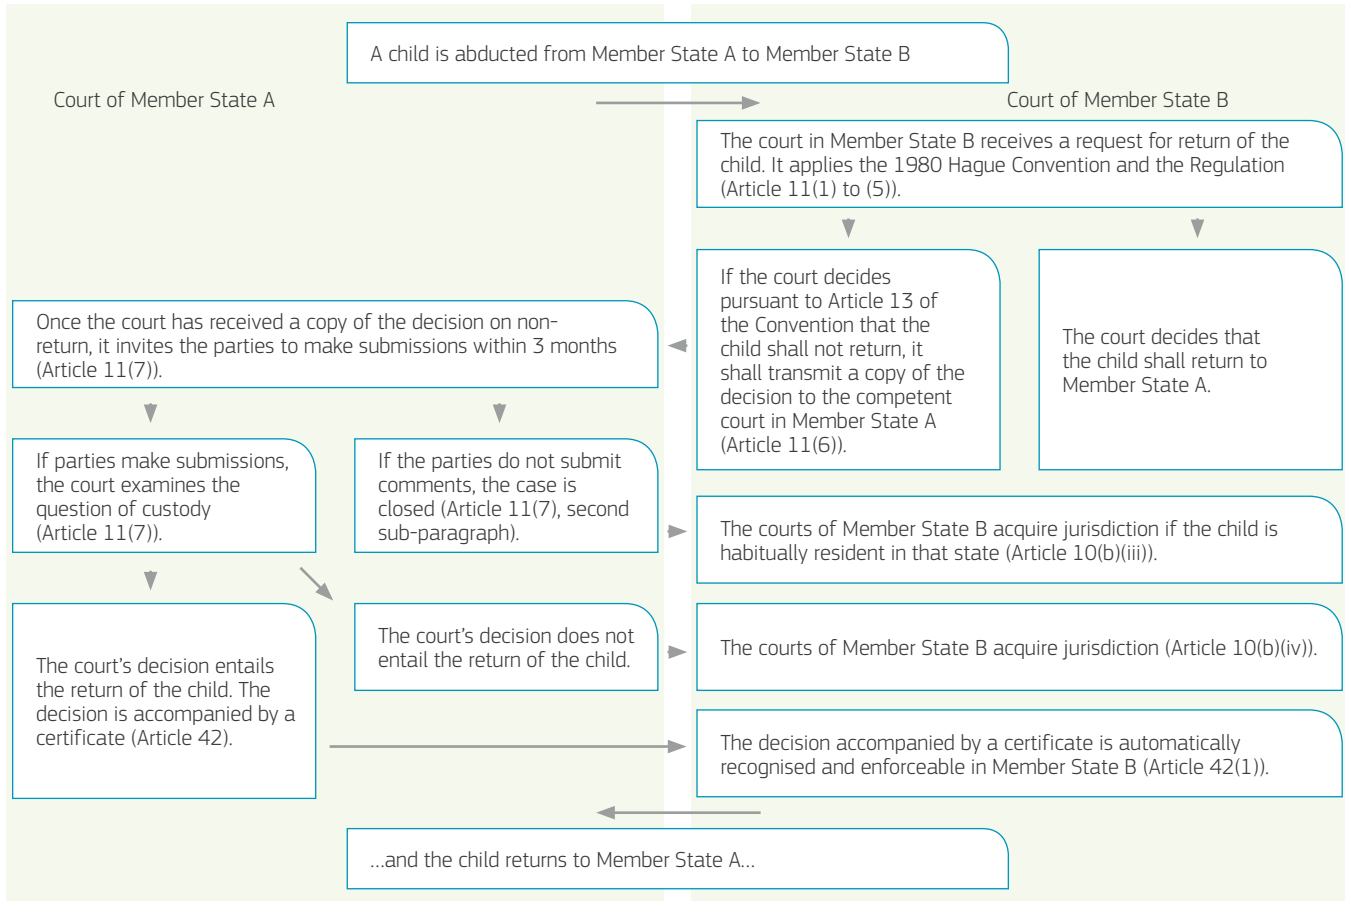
A child is abducted from Member State A to Member State B

Court of Member State A

Court of Member State B

The court in Member State B receives a request for return of the child. It applies the 1980 Hague Convention and the Regulation (Article 11(1) to (5)).

If the court decides pursuant to Article 13 of the Convention that the child shall not return, it shall transmit a copy of the decision to the competent court in Member State A (Article 11(6)).

The court decides that the child shall return to Member State A.

Once the court has received a copy of the decision on non-return, it invites the parties to make submissions within 3 months (Article 11(7)).

If parties make submissions, the court examines the question of custody (Article 11(7)).

If the parties do not submit comments, the case is closed (Article 11(7), second sub-paragraph).

The courts of Member State B acquire jurisdiction if the child is habitually resident in that state (Article 10(b)(iii)).

The court's decision entails the return of the child. The decision is accompanied by a certificate (Article 42).

The court's decision does not entail the return of the child.

The courts of Member State B acquire jurisdiction (Article 10(b)(iv)).

The decision accompanied by a certificate is automatically recognised and enforceable in Member State B (Article 42(1)).

...and the child returns to Member State A...